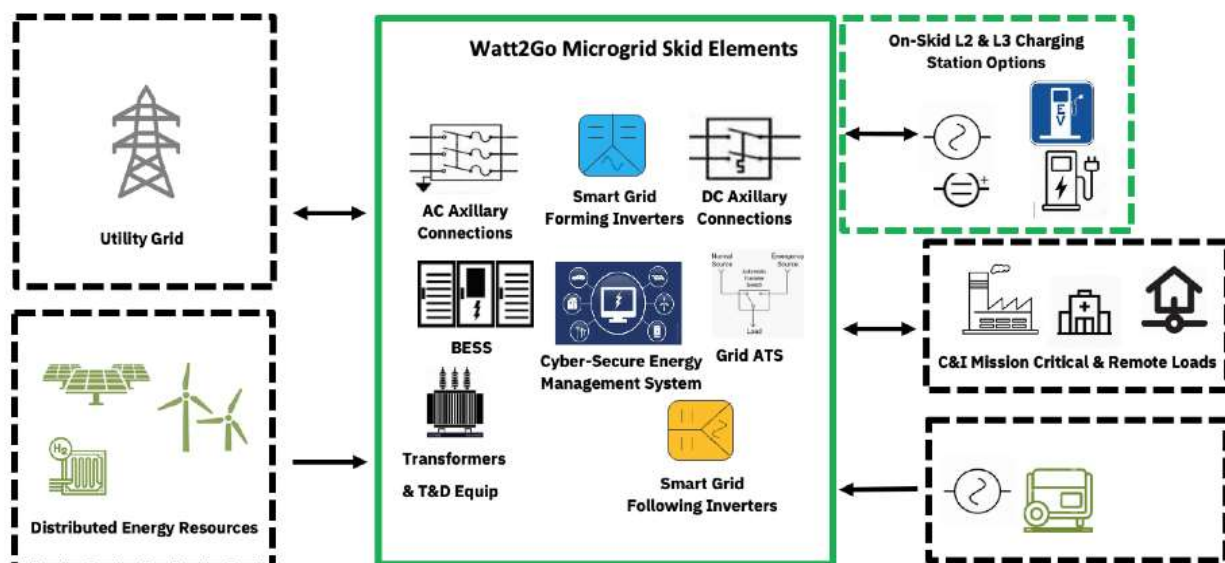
Utility Grid

Distributed Energy Resources

$H_2$

Watt2Go Microgrid Skid Elements

AC Axillary Connections

Smart Grid Forming Inverters

DC Axillary Connections

BESS

Cyber-Secure Energy Management System

Normal Source

Emergency Source

Automatic Transfer Switch

Load

Grid ATS

Transformers & T&D Equip

Smart Grid Following Inverters

On-Skid L2 & L3 Charging Station Options

EV

C&I Mission Critical & Remote Loads